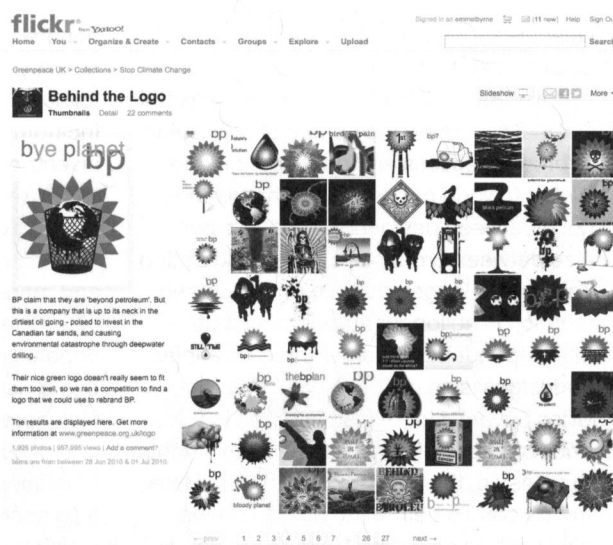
flickr from YAHOO!

Home You Organize & Create Contacts Groups Explore Upload

Signed in as emmelbyrne (11 new) Help Sign Out

Search

Greenpeace UK > Collections > Stop Climate Change

Behind the Logo

Thumbnails Detail 22 comments

Slideshow More

bye planet bp

BP claim that they are 'beyond petroleum'. But this is a company that is up to its neck in the dirtiest oil going - poised to invest in the Canadian tar sands, and causing environmental catastrophe through deepwater drilling.

Their nice green logo doesn't really seem to fit them too well, so we ran a competition to find a logo that we could use to rebrand BP.

The results are displayed here. Get more information at www.greenpeace.org.uk/logo

1,925 photos | 557,995 views | Add a comment?

Items are from between 28 Jun 2010 & 01 Jul 2010.

bp bp bp bp bp bp bp bp bp bp bp bp

black pelican

bp

STILL TIME

thebplan

bp

bloody planet

BEHIND THE LOGO

← prev 1 2 3 4 5 6 7 ... 26 27 next →